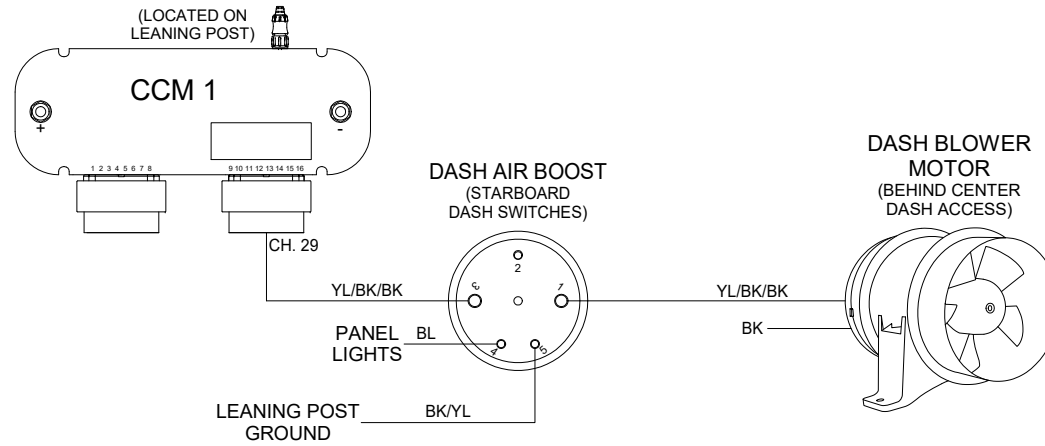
(LOCATED ON LEANING POST)

CCM 1

+

-

1 2 3 4 5 6 7 8

9 10 11 12 13 14 15 16

CH. 29

DASH AIR BOOST
(STARBOARD DASH SWITCHES)

2

6

1

4

5

YL/BK/BK

PANEL LIGHTS

BL

LEANING POST GROUND

BK/YL

DASH BLOWER MOTOR
(BEHIND CENTER DASH ACCESS)

YL/BK/BK

BK